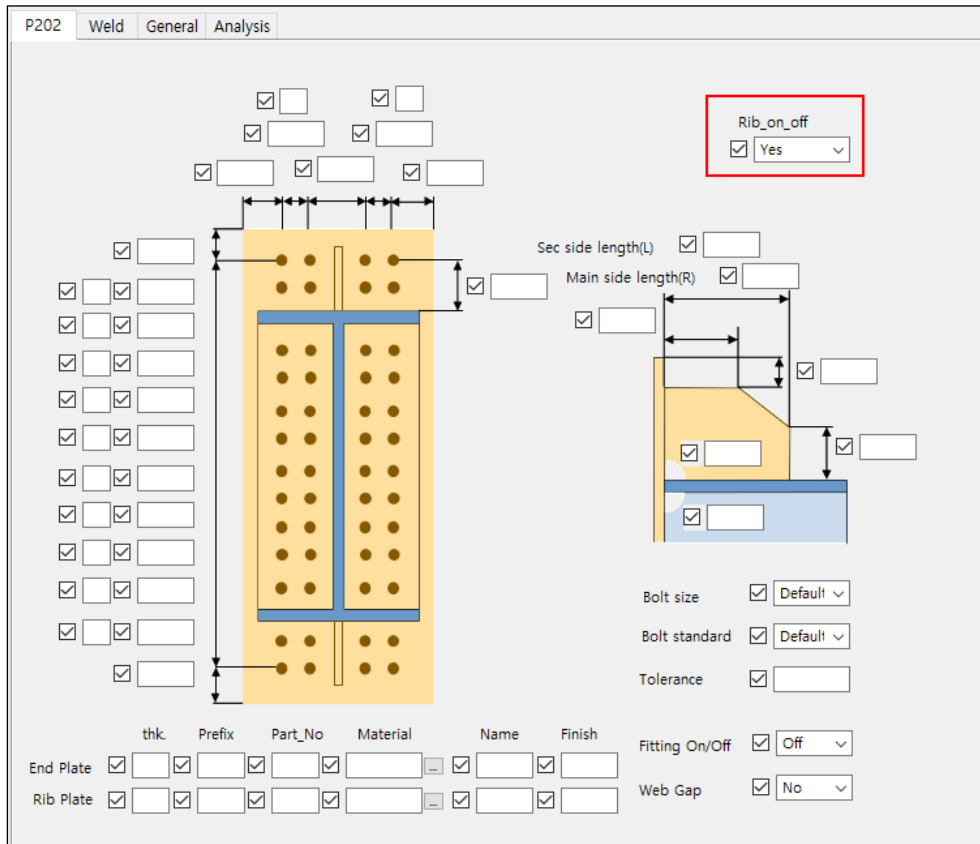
P202 Weld General Analysis

Rib_on_off
Yes

Sec side length(L)
Main side length(R)

Bolt size Default
Bolt standard Default
Tolerance

| | thk. | Prefix | Part_No | Material | | Name | Finish |
|---|---|---|---|---|---|---|---|
| End Plate | | | | | ... | | |
| Rib Plate | | | | | ... | | |

Fitting On/Off Off
Web Gap No